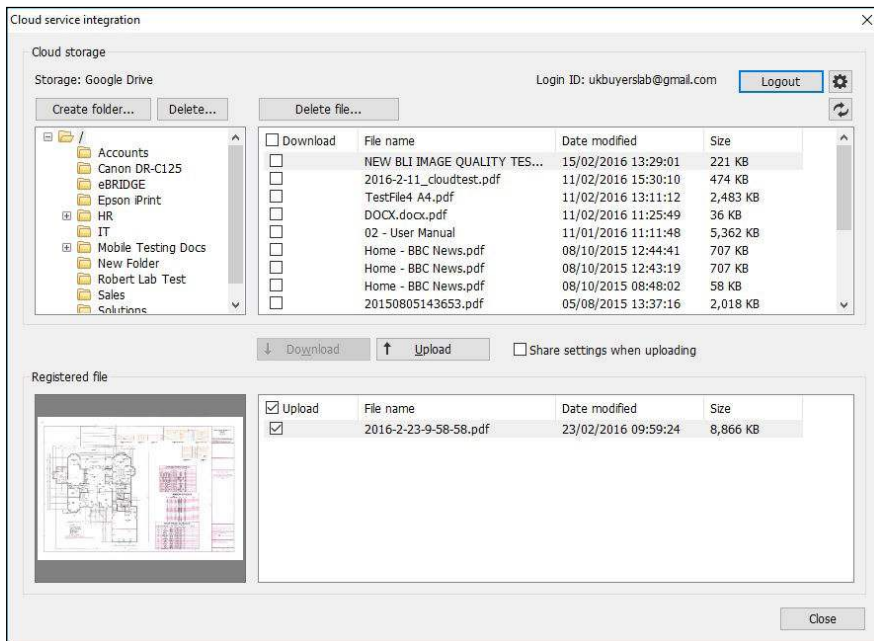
Cloud service integration

Cloud storage

Storage: Google Drive

Login ID: ukbuyerslab@gmail.com

Logout

Create folder...

Delete...

Delete file...

/
Accounts
Canon DR-C125
eBRIDGE
Epson iPrint
HR
IT
Mobile Testing Docs
New Folder
Robert Lab Test
Sales
Solutions

| Download | File name | Date modified | Size |
|---|---|---|---|
| ☐ | NEW BLI IMAGE QUALITY TES... | 15/02/2016 13:29:01 | 221 KB |
| ☐ | 2016-2-11_cloudtest.pdf | 11/02/2016 15:30:10 | 474 KB |
| ☐ | TestFile4 A4.pdf | 11/02/2016 13:11:12 | 2,483 KB |
| ☐ | DOCX.docx.pdf | 11/02/2016 11:25:49 | 36 KB |
| ☐ | 02 - User Manual | 11/01/2016 11:11:48 | 5,362 KB |
| ☐ | Home - BBC News.pdf | 08/10/2015 12:44:41 | 707 KB |
| ☐ | Home - BBC News.pdf | 08/10/2015 12:43:19 | 707 KB |
| ☐ | Home - BBC News.pdf | 08/10/2015 08:48:02 | 58 KB |
| ☐ | 20150805143653.pdf | 05/08/2015 13:37:16 | 2,018 KB |

↓ Download

↑ Upload

Share settings when uploading

Registered file

| Upload | File name | Date modified | Size |
|---|---|---|---|
| ☑ | 2016-2-23-9-58-58.pdf | 23/02/2016 09:59:24 | 8,866 KB |

Close